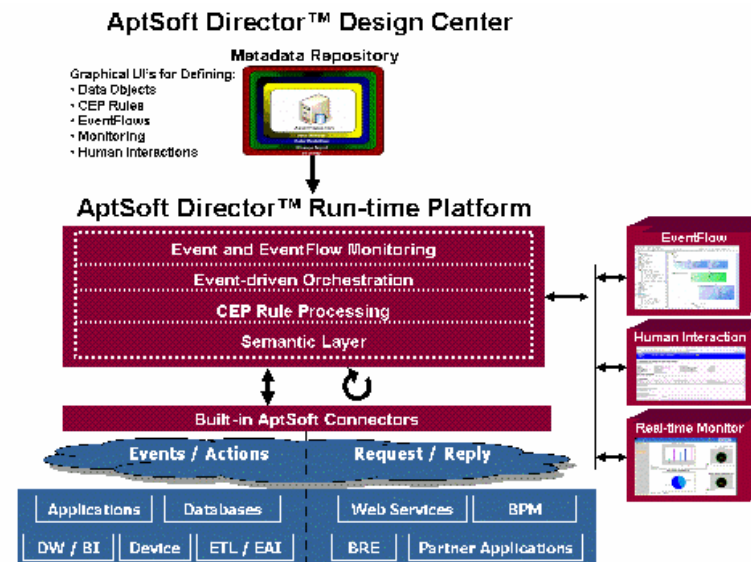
AptSoft Director™ Design Center

Metadata Repository

Graphical UI's for Defining:
• Data Objects
• CEP Rules
• EventFlows
• Monitoring
• Human Interactions

AptSoft Director™ Run-time Platform

Event and EventFlow Monitoring
Event-driven Orchestration
CEP Rule Processing
Semantic Layer

EventFlow
Human Interaction
Real-time Monitor

Built-in AptSoft Connectors

Events / Actions
Request / Reply

Applications
Databases
Web Services
BPM
DW / BI
Device
ETL / EAI
BRE
Partner Applications